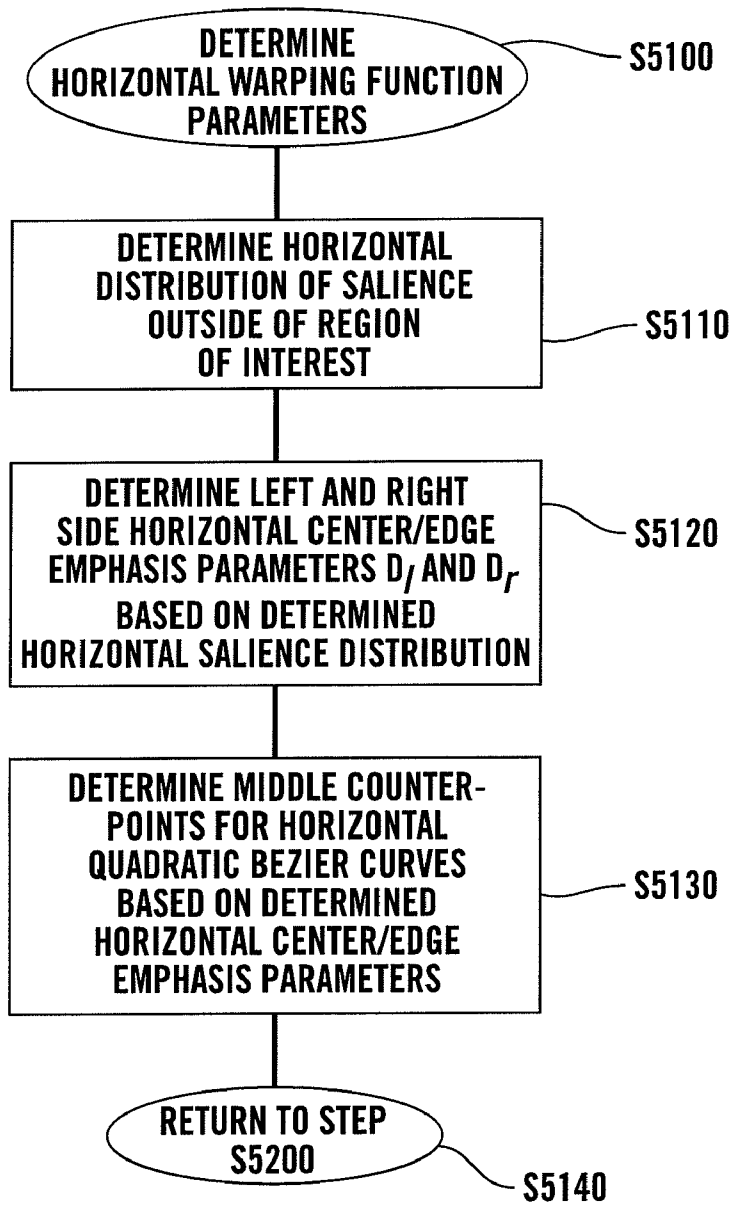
DETERMINE HORIZONTAL WARPING FUNCTION PARAMETERS

S5100

DETERMINE HORIZONTAL DISTRIBUTION OF SALIENCE OUTSIDE OF REGION OF INTEREST

S5110

DETERMINE LEFT AND RIGHT SIDE HORIZONTAL CENTER/EDGE EMPHASIS PARAMETERS $D_l$ AND $D_r$ BASED ON DETERMINED HORIZONTAL SALIENCE DISTRIBUTION

S5120

DETERMINE MIDDLE COUNTERPOINTS FOR HORIZONTAL QUADRATIC BEZIER CURVES BASED ON DETERMINED HORIZONTAL CENTER/EDGE EMPHASIS PARAMETERS

S5130

RETURN TO STEP S5200

S5140